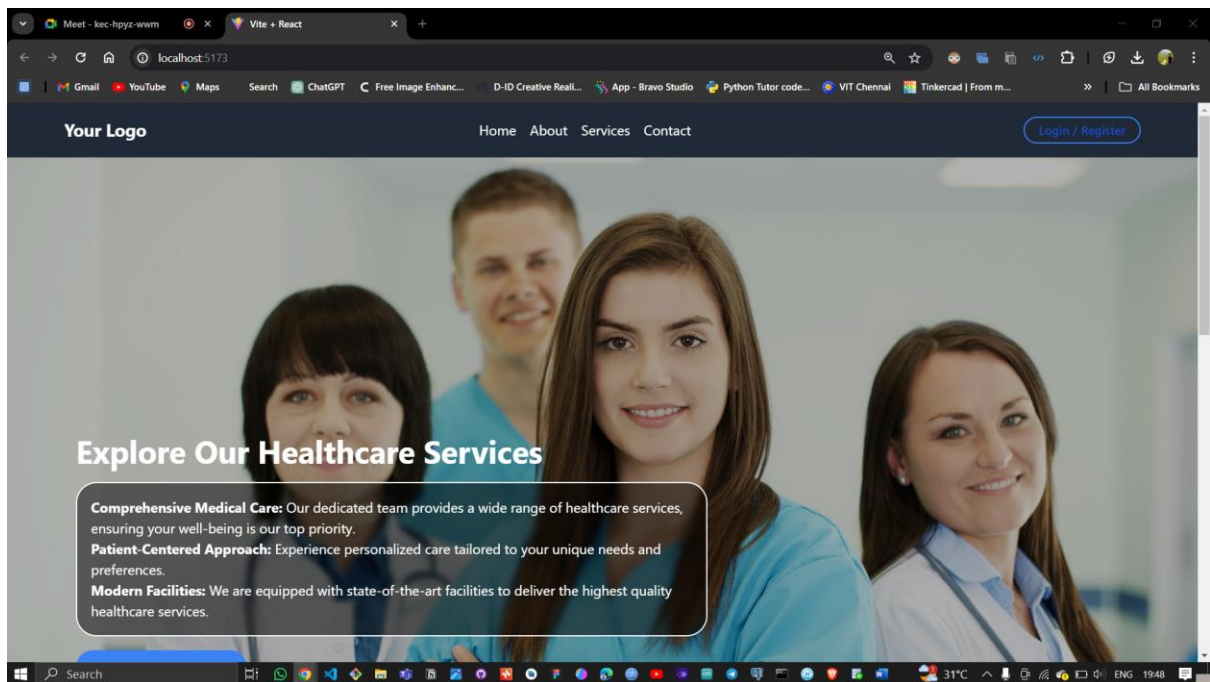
Meet - kec-hpyz-wwm

Vite + React

localhost:5173

Gmail YouTube Maps Search ChatGPT Free Image Enhanc... D-ID Creative Reali... App - Bravo Studio Python Tutor code... VIT Chennai Tinkercad | From m... All Bookmarks

Your Logo

Home About Services Contact

Login / Register

Explore Our Healthcare Services

**Comprehensive Medical Care:** Our dedicated team provides a wide range of healthcare services, ensuring your well-being is our top priority.
**Patient-Centered Approach:** Experience personalized care tailored to your unique needs and preferences.
**Modern Facilities:** We are equipped with state-of-the-art facilities to deliver the highest quality healthcare services.

Search

31°C ENG 19:48